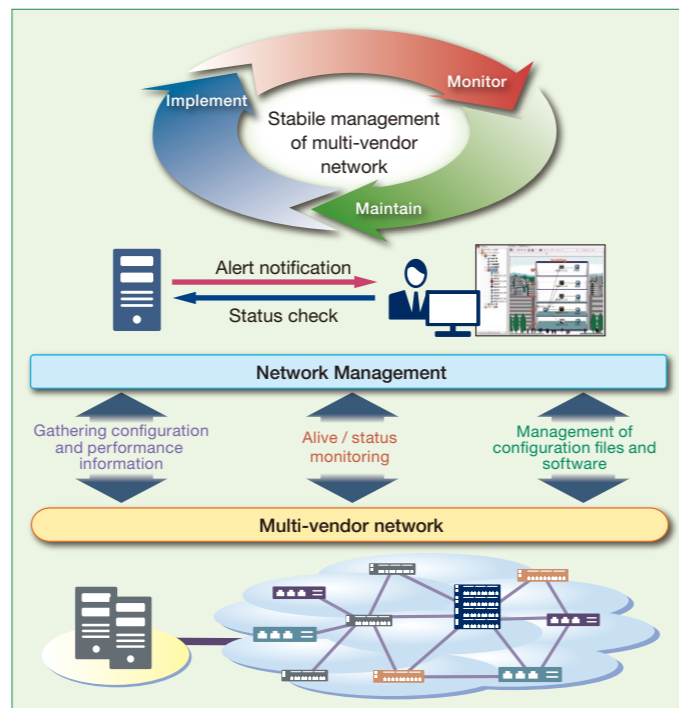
Implement

Monitor

Stabile management of multi-vendor network

Maintain

Alert notification

Status check

Network Management

Gathering configuration and performance information

Alive / status monitoring

Management of configuration files and software

Multi-vendor network